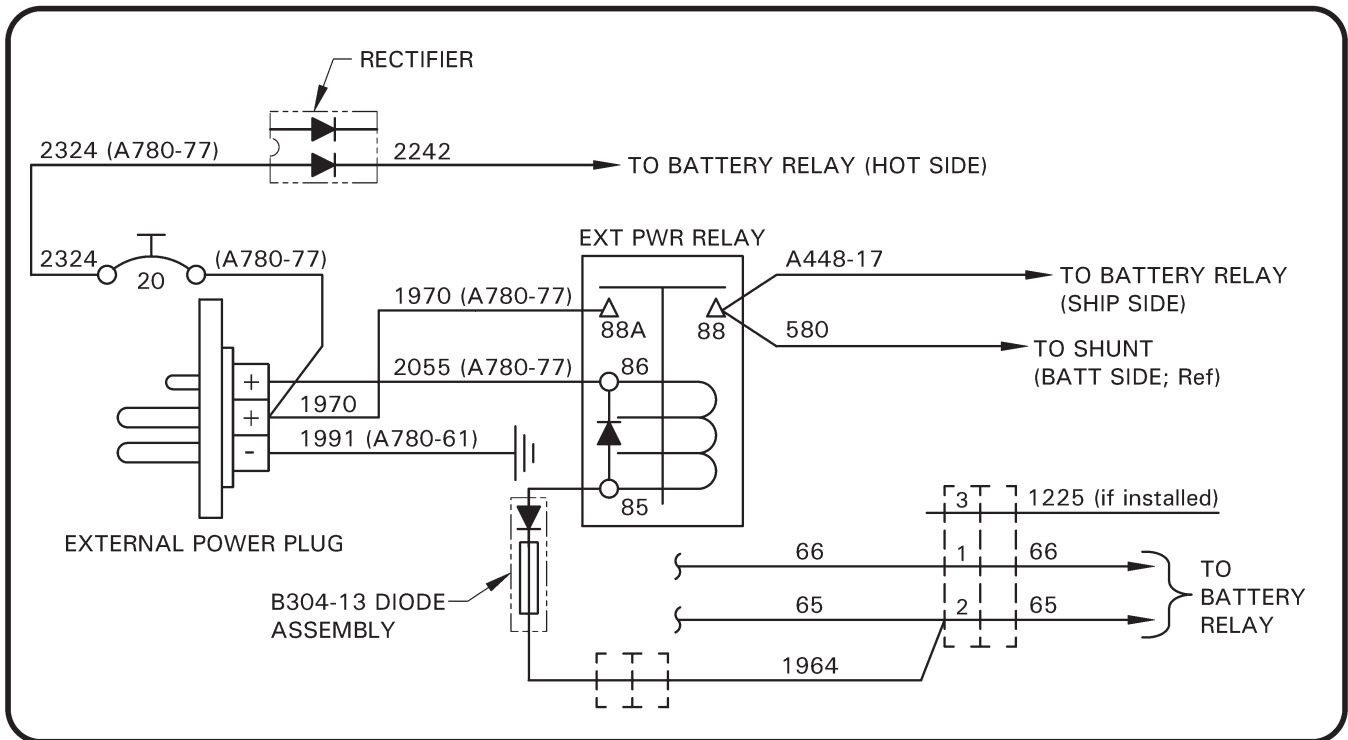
RECTIFIER

2324 (A780-77)

2242

TO BATTERY RELAY (HOT SIDE)

EXT PWR RELAY

2324

20

(A780-77)

A448-17

TO BATTERY RELAY (SHIP SIDE)

1970 (A780-77)

88A

88

580

TO SHUNT (BATT SIDE; Ref)

2055 (A780-77)

86

+

+

1970

-

1991 (A780-61)

85

3

1225 (if installed)

EXTERNAL POWER PLUG

66

1

66

TO BATTERY RELAY

B304-13 DIODE ASSEMBLY

65

2

65

1964